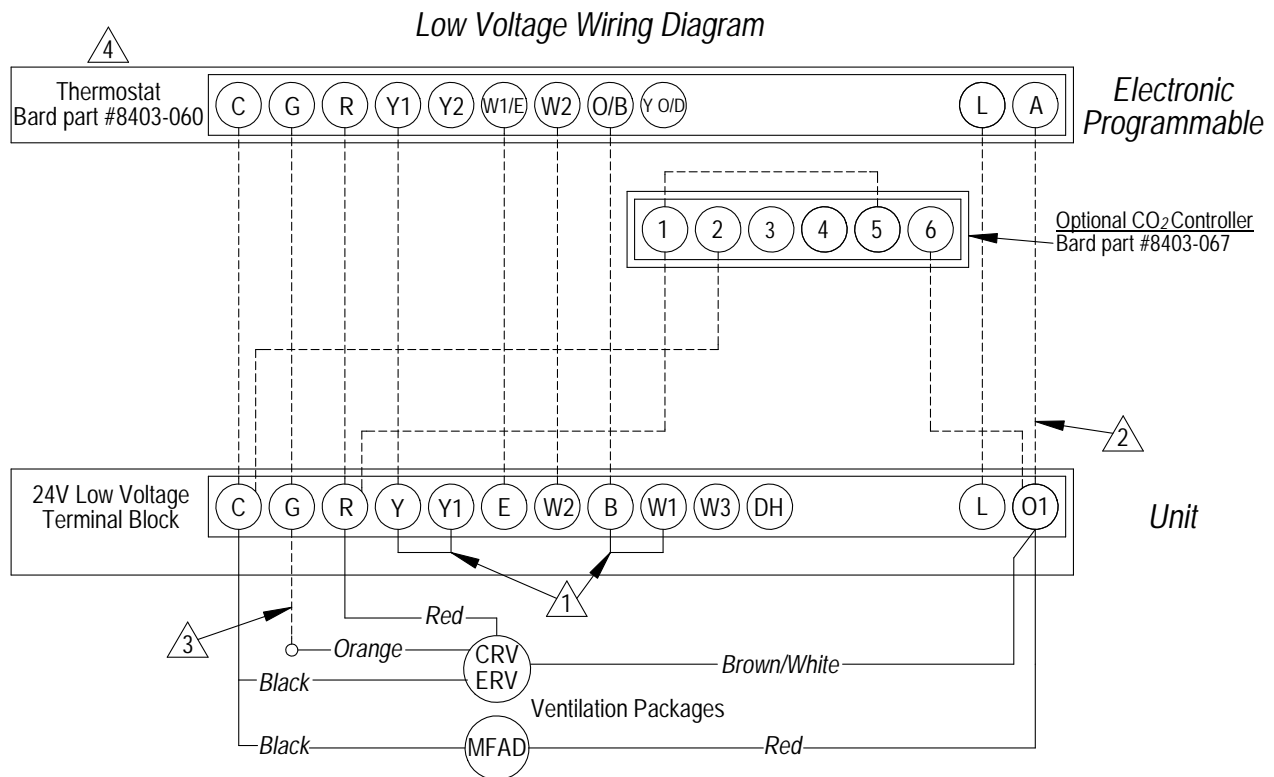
Low Voltage Wiring Diagram

4

Thermostat
Bard part #8403-060

C G R Y1 Y2 W1/E W2 O/B Y O/D L A

Electronic
Programmable

1 2 3 4 5 6

Optional $CO_2$ Controller
Bard part #8403-067

2

24V Low Voltage
Terminal Block

C G R Y Y1 E W2 B W1 W3 DH L O1

Unit

1

3

Red

Orange

CRV
ERV

Brown/White

Black

Ventilation Packages

Black

MFAD

Red